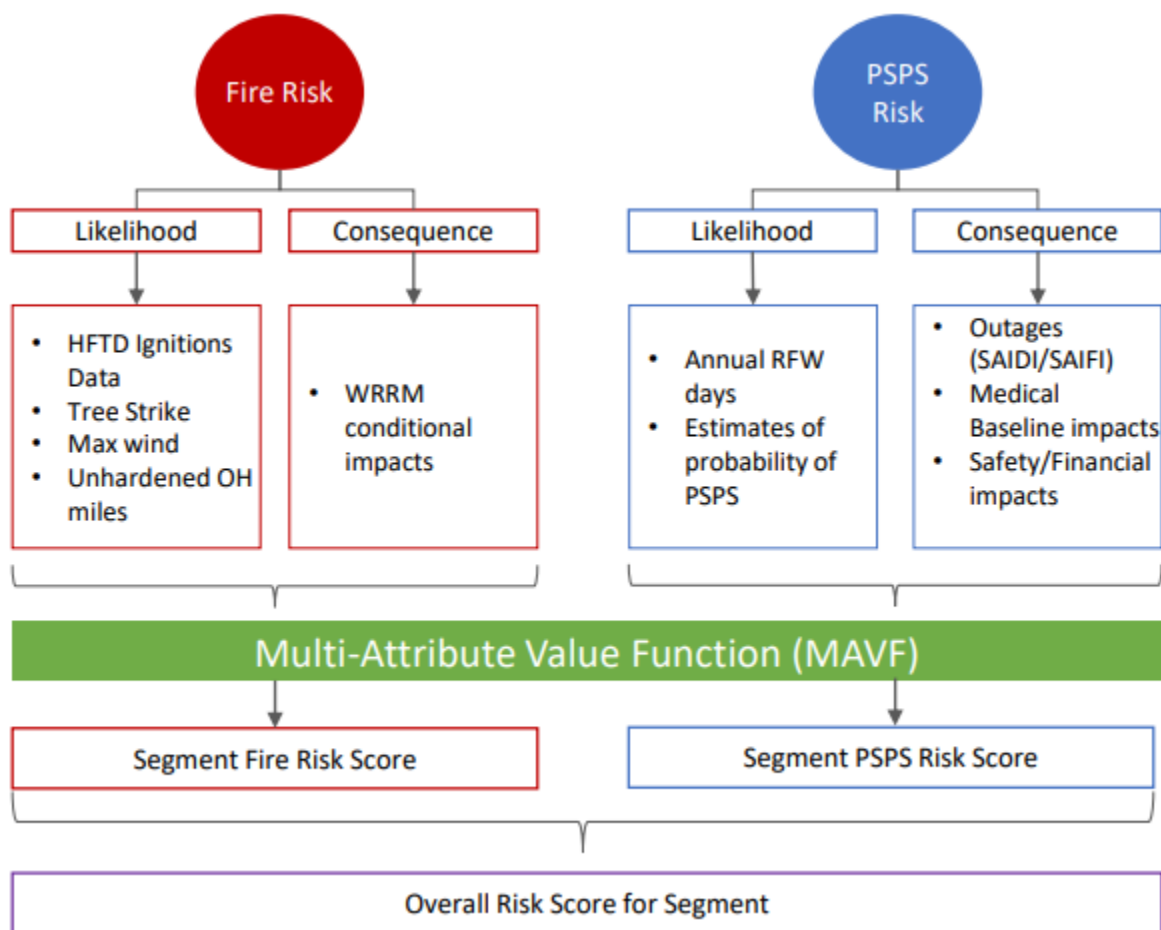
Fire Risk

PSPS Risk

Likelihood

Consequence

Likelihood

Consequence

- HFTD Ignitions Data
- Tree Strike
- Max wind
- Unhardened OH miles

- WRRM conditional impacts

- Annual RFW days
- Estimates of probability of PSPS

- Outages (SAIDI/SAIFI)
- Medical Baseline impacts
- Safety/Financial impacts

Multi-Attribute Value Function (MAVF)

Segment Fire Risk Score

Segment PSPS Risk Score

Overall Risk Score for Segment